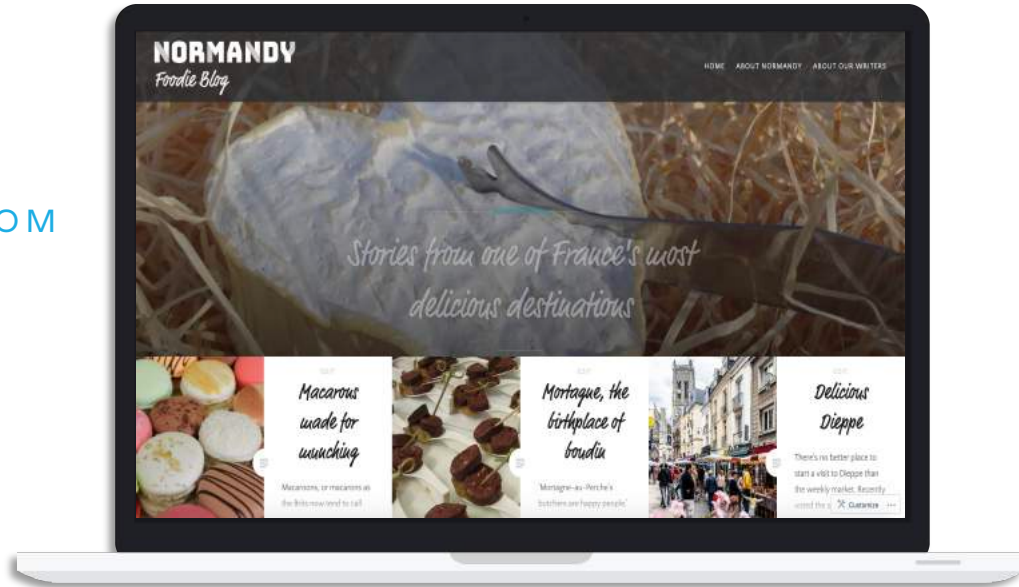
OM

NORMANDY
Foodie Blog

HOME ABOUT NORMANDY ABOUT OUR WRITERS

Stories from one of France's most delicious destinations

EDIT
Macarons made for munching
Macarons, or macarons as the Brits now tend to call

EDIT
Mortagne, the birthplace of boudin
'Mortagne-au-Perche's butchers are happy people'

EDIT
Delicious Dieppe
There's no better place to start a visit to Dieppe than the weekly market. Recently voted the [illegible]

Customize